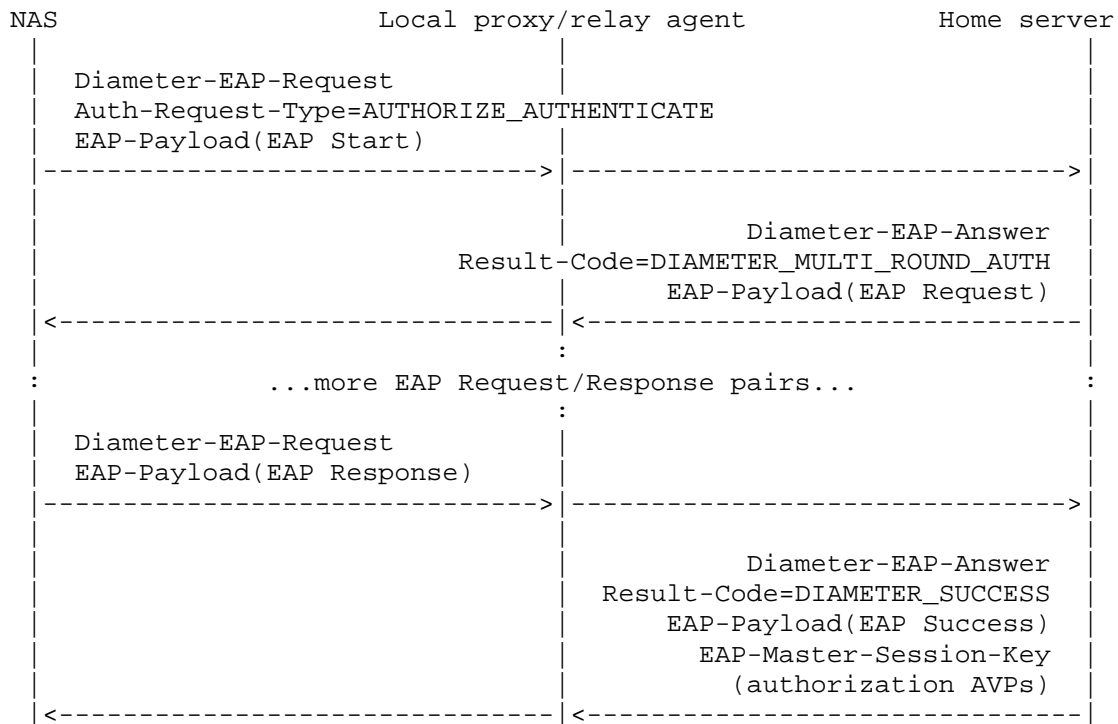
NAS Local proxy/relay agent Home server

Diameter-EAP-Request
Auth-Request-Type=AUTHORIZE_AUTHENTICATE
EAP-Payload(EAP Start)

Diameter-EAP-Answer
Result-Code=DIAMETER_MULTI_ROUND_AUTH
EAP-Payload(EAP Request)

...more EAP Request/Response pairs...

Diameter-EAP-Request
EAP-Payload(EAP Response)

Diameter-EAP-Answer
Result-Code=DIAMETER_SUCCESS
EAP-Payload(EAP Success)
EAP-Master-Session-Key
(authorization AVPs)